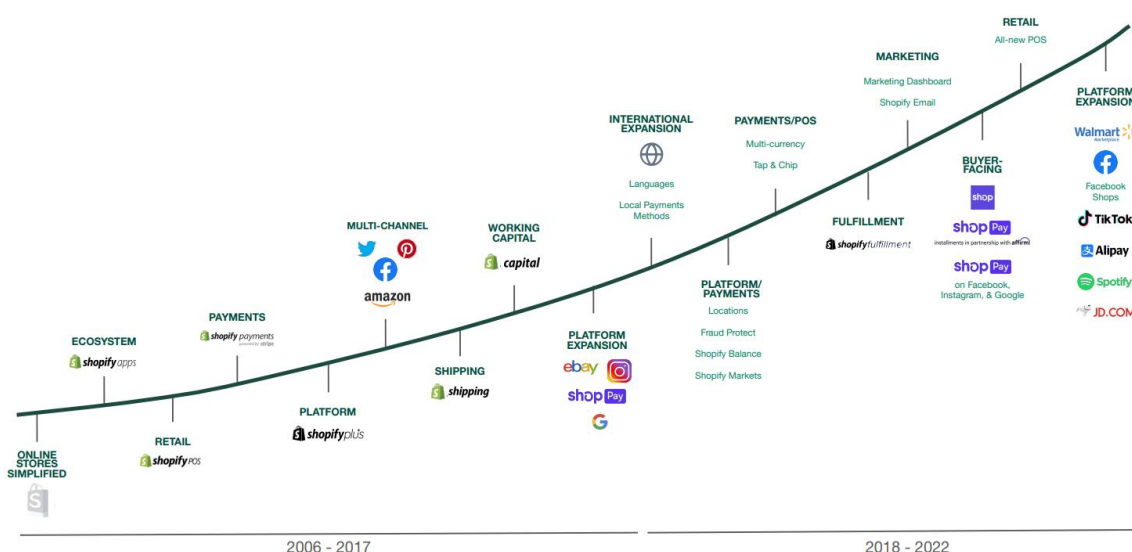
RETAIL
All-new POS

MARKETING
Marketing Dashboard
Shopify Email

PLATFORM EXPANSION
Walmart Marketplace
Facebook Shops
TikTok
Alipay
Spotify
JD.COM

INTERNATIONAL EXPANSION
Languages
Local Payments Methods

PAYMENTS/POS
Multi-currency
Tap & Chip

BUYER-FACING
shop
shop Pay
installments in partnership with affirm
shop Pay
on Facebook, Instagram, & Google

FULFILLMENT
shopify fulfillment

MULTI-CHANNEL
amazon

WORKING CAPITAL
capital

PLATFORM/ PAYMENTS
Locations
Fraud Protect
Shopify Balance
Shopify Markets

PAYMENTS
shopify payments
powered by stripe

ECOSYSTEM
shopify apps

PLATFORM EXPANSION
ebay
shop Pay

SHIPPING
shipping

PLATFORM
shopify plus

RETAIL
shopify POS

ONLINE STORES SIMPLIFIED

2006 - 2017

2018 - 2022